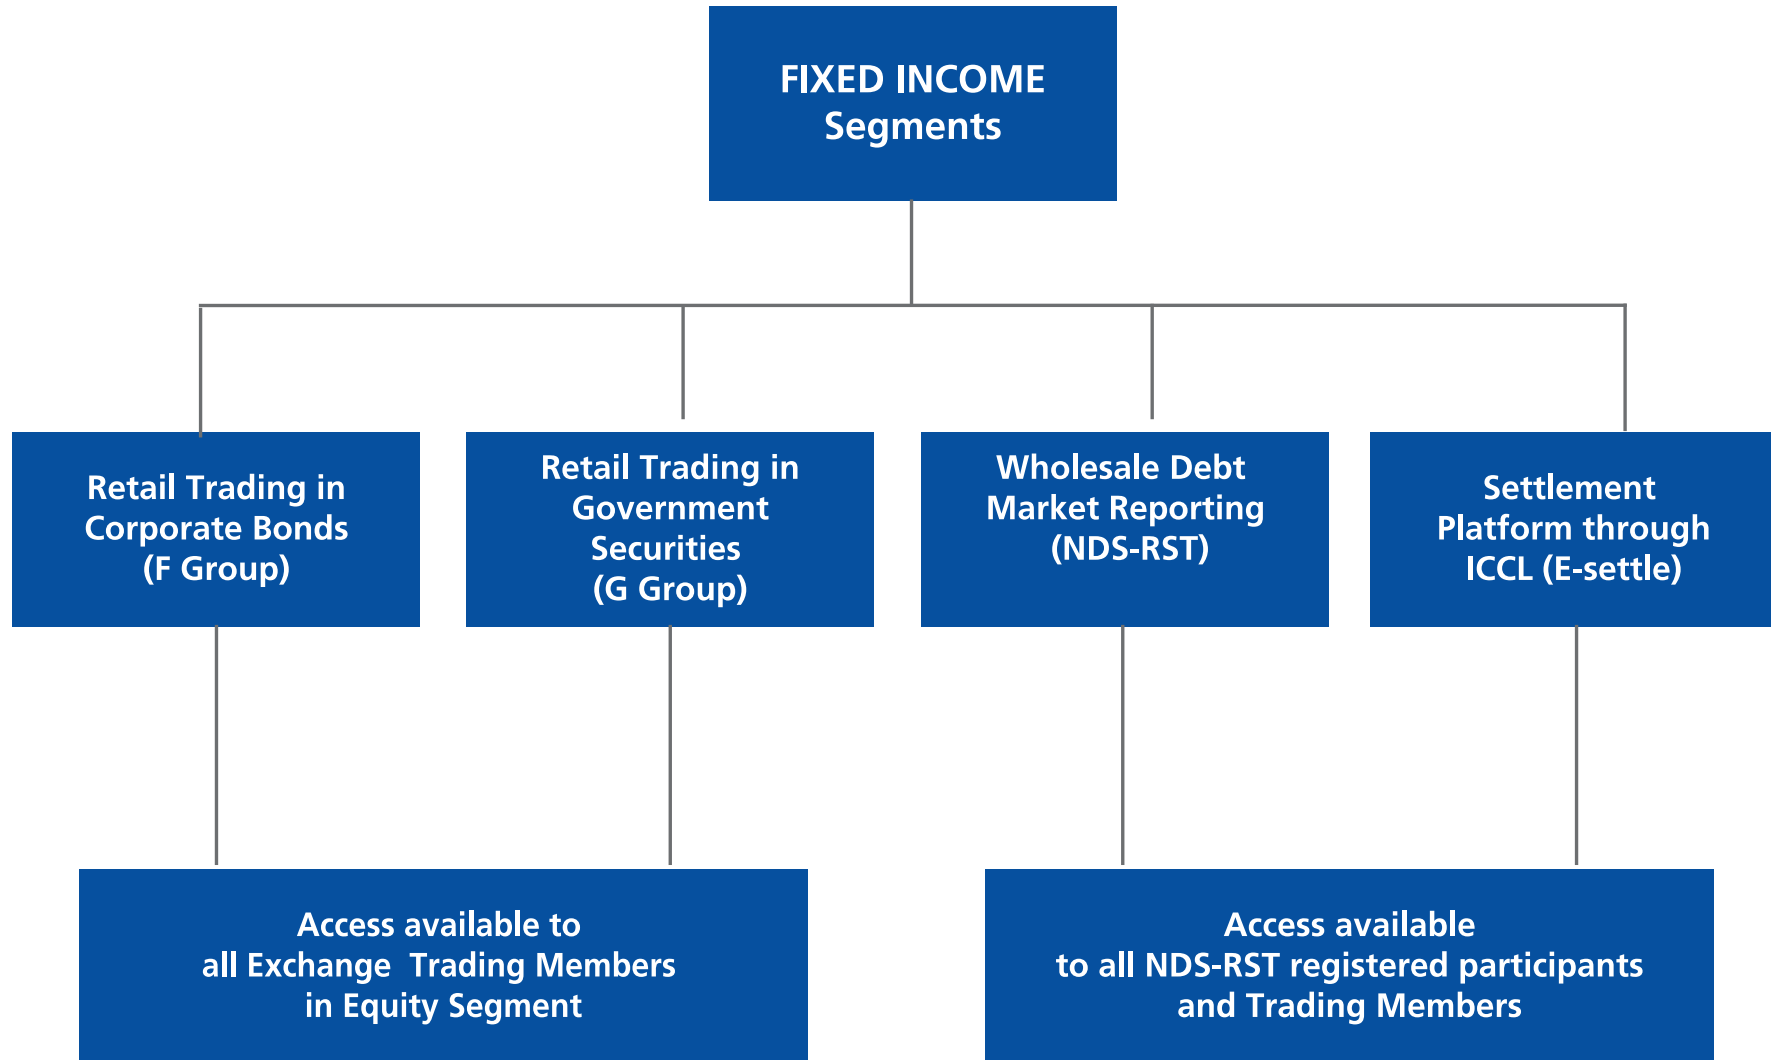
FIXED INCOME
Segments

Retail Trading in
Corporate Bonds
(F Group)

Retail Trading in
Government
Securities
(G Group)

Wholesale Debt
Market Reporting
(NDS-RST)

Settlement
Platform through
ICCL (E-settle)

Access available to
all Exchange Trading Members
in Equity Segment

Access available
to all NDS-RST registered participants
and Trading Members